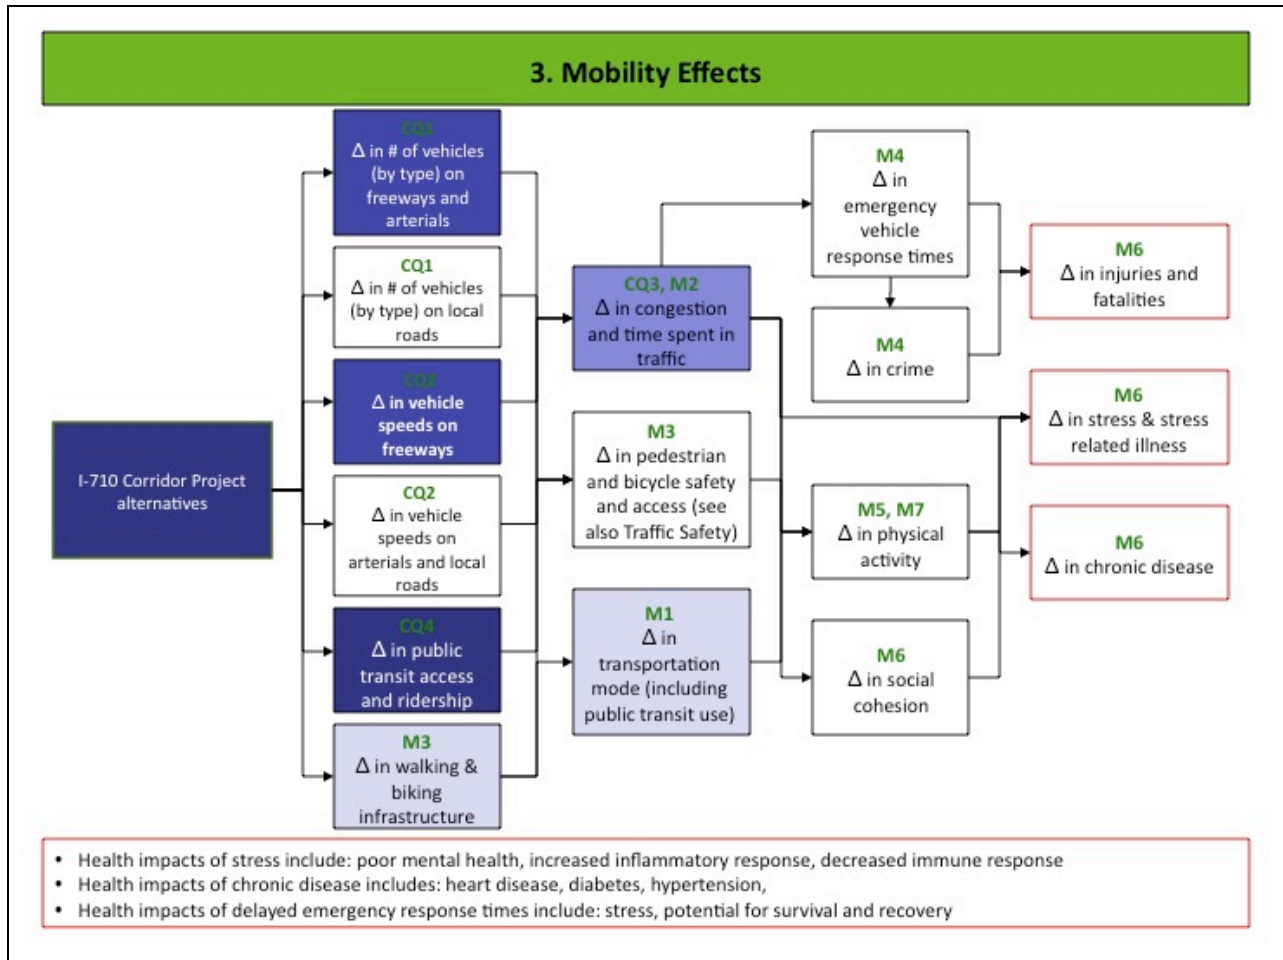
3. Mobility Effects

I-710 Corridor Project alternatives

CQ1
Δ in # of vehicles (by type) on freeways and arterials

CQ1
Δ in # of vehicles (by type) on local roads

CQ2
Δ in vehicle speeds on freeways

CQ2
Δ in vehicle speeds on arterials and local roads

CQ4
Δ in public transit access and ridership

M3
Δ in walking & biking infrastructure

CQ3, M2
Δ in congestion and time spent in traffic

M3
Δ in pedestrian and bicycle safety and access (see also Traffic Safety)

M1
Δ in transportation mode (including public transit use)

M4
Δ in emergency vehicle response times

M4
Δ in crime

M5, M7
Δ in physical activity

M6
Δ in social cohesion

M6
Δ in injuries and fatalities

M6
Δ in stress & stress related illness

M6
Δ in chronic disease

• Health impacts of stress include: poor mental health, increased inflammatory response, decreased immune response
• Health impacts of chronic disease includes: heart disease, diabetes, hypertension,
• Health impacts of delayed emergency response times include: stress, potential for survival and recovery